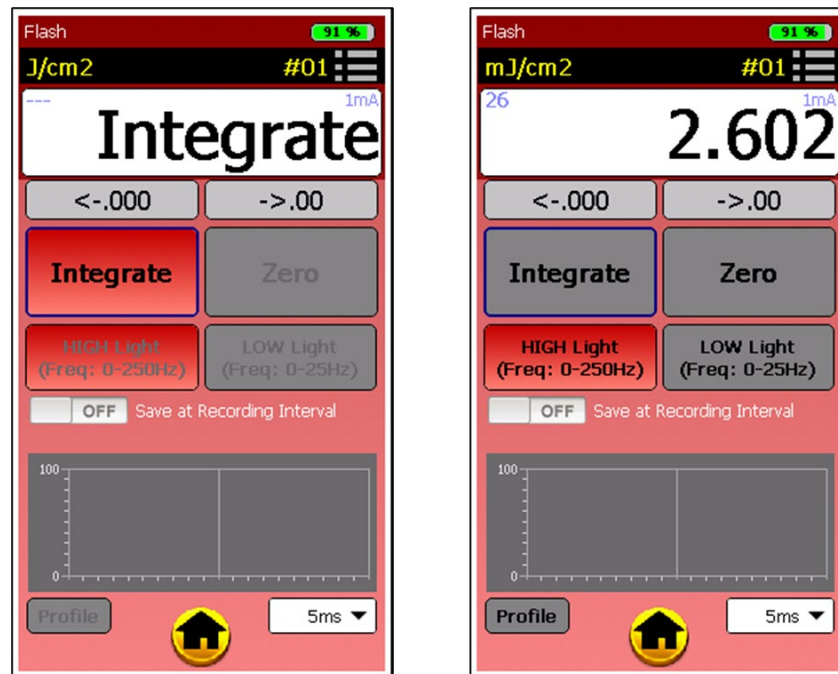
Flash 91 %
J/cm2 #01
---
1mA
Integrate
<-.000
->.00
Integrate
Zero
HIGH Light (Freq: 0-250Hz)
LOW Light (Freq: 0-25Hz)
OFF Save at Recording Interval
100
0
Profile
5ms ▼

Flash 91 %
mJ/cm2 #01
26
1mA
2.602
<-.000
->.00
Integrate
Zero
HIGH Light (Freq: 0-250Hz)
LOW Light (Freq: 0-25Hz)
OFF Save at Recording Interval
100
0
Profile
5ms ▼